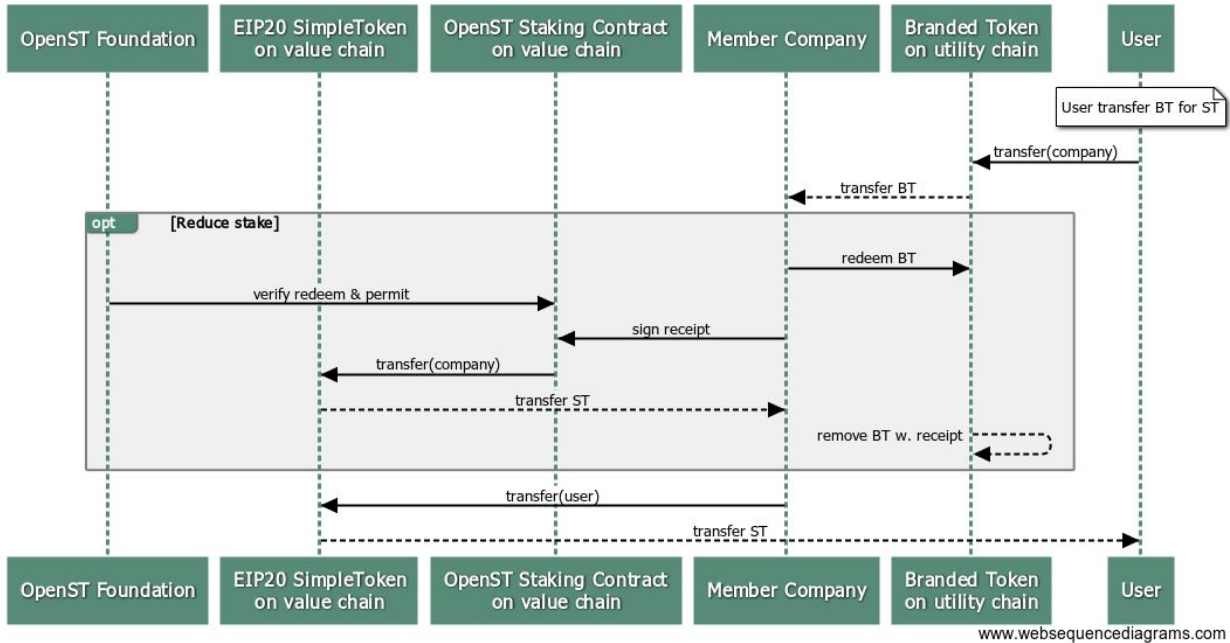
OpenST Foundation

EIP20 SimpleToken on value chain

OpenST Staking Contract on value chain

Member Company

Branded Token on utility chain

User

User transfer BT for ST

transfer(company)

transfer BT

opt [Reduce stake]

redeem BT

verify redeem & permit

sign receipt

transfer(company)

transfer ST

remove BT w. receipt

transfer(user)

transfer ST

OpenST Foundation

EIP20 SimpleToken on value chain

OpenST Staking Contract on value chain

Member Company

Branded Token on utility chain

User

www.websequencediagrams.com